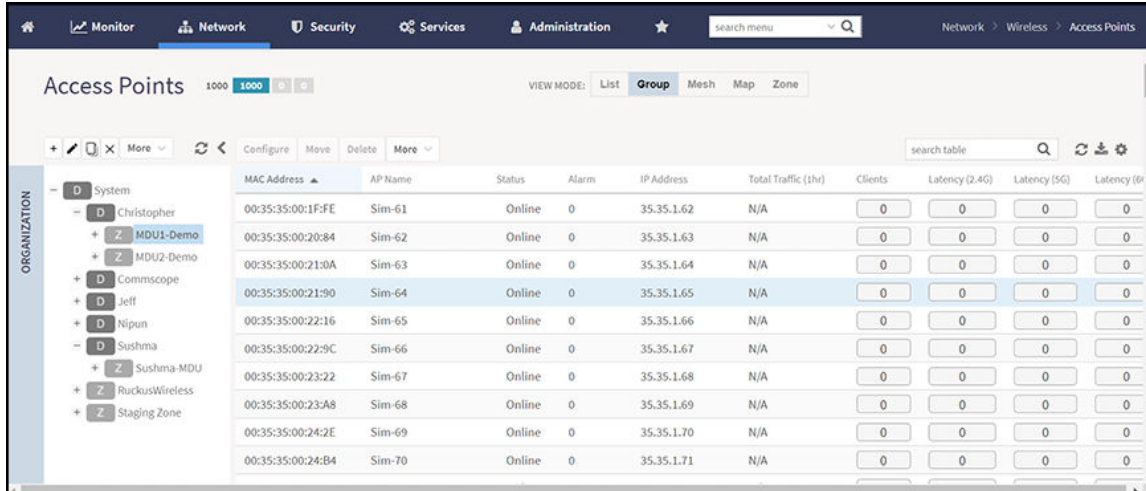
Monitor Network Security Services Administration search menu Network > Wireless > Access Points

Access Points 1000 1000 0 0

VIEW MODE: List Group Mesh Map Zone

More Configure Move Delete More search table

ORGANIZATION

D System
D Christopher
Z MDU1-Demo
Z MDU2-Demo
D Commscope
D Jeff
D Nipun
D Sushma
Z Sushma-MDU
D RuckusWireless
Z Staging Zone

| MAC Address | AP Name | Status | Alarm | IP Address | Total Traffic (1hr) | Clients | Latency (2.4G) | Latency (5G) | Latency (6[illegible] |
|---|---|---|---|---|---|---|---|---|---|
| 00:35:35:00:1F:FE | Sim-61 | Online | 0 | 35.35.1.62 | N/A | 0 | 0 | 0 | 0 |
| 00:35:35:00:20:84 | Sim-62 | Online | 0 | 35.35.1.63 | N/A | 0 | 0 | 0 | 0 |
| 00:35:35:00:21:0A | Sim-63 | Online | 0 | 35.35.1.64 | N/A | 0 | 0 | 0 | 0 |
| 00:35:35:00:21:90 | Sim-64 | Online | 0 | 35.35.1.65 | N/A | 0 | 0 | 0 | 0 |
| 00:35:35:00:22:16 | Sim-65 | Online | 0 | 35.35.1.66 | N/A | 0 | 0 | 0 | 0 |
| 00:35:35:00:22:9C | Sim-66 | Online | 0 | 35.35.1.67 | N/A | 0 | 0 | 0 | 0 |
| 00:35:35:00:23:22 | Sim-67 | Online | 0 | 35.35.1.68 | N/A | 0 | 0 | 0 | 0 |
| 00:35:35:00:23:A8 | Sim-68 | Online | 0 | 35.35.1.69 | N/A | 0 | 0 | 0 | 0 |
| 00:35:35:00:24:2E | Sim-69 | Online | 0 | 35.35.1.70 | N/A | 0 | 0 | 0 | 0 |
| 00:35:35:00:24:B4 | Sim-70 | Online | 0 | 35.35.1.71 | N/A | 0 | 0 | 0 | 0 |